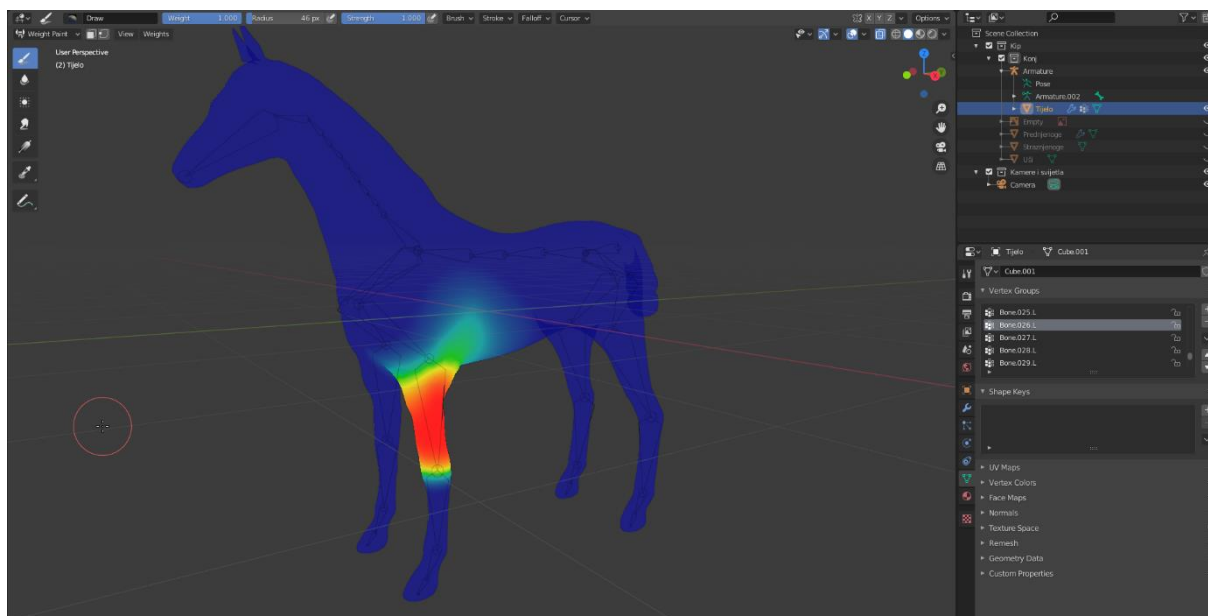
Draw
Weight 1.000
Radius 46 px
Strength 1.000
Brush
Stroke
Falloff
Cursor
X Y Z
Options
Weight Paint
View
Weights
User Perspective
(2) Tijelo

Scene Collection
Kip
Konj
Armature
Pose
Armature.002
Tijelo
Empty
Prednjenoge
Straznjenoge
Uši
Kamere i svijetla
Camera

Tijelo
Cube.001
Cube.001
Vertex Groups
Bone.025.L
Bone.026.L
Bone.027.L
Bone.028.L
Bone.029.L
Shape Keys
UV Maps
Vertex Colors
Face Maps
Normals
Texture Space
Remesh
Geometry Data
Custom Properties